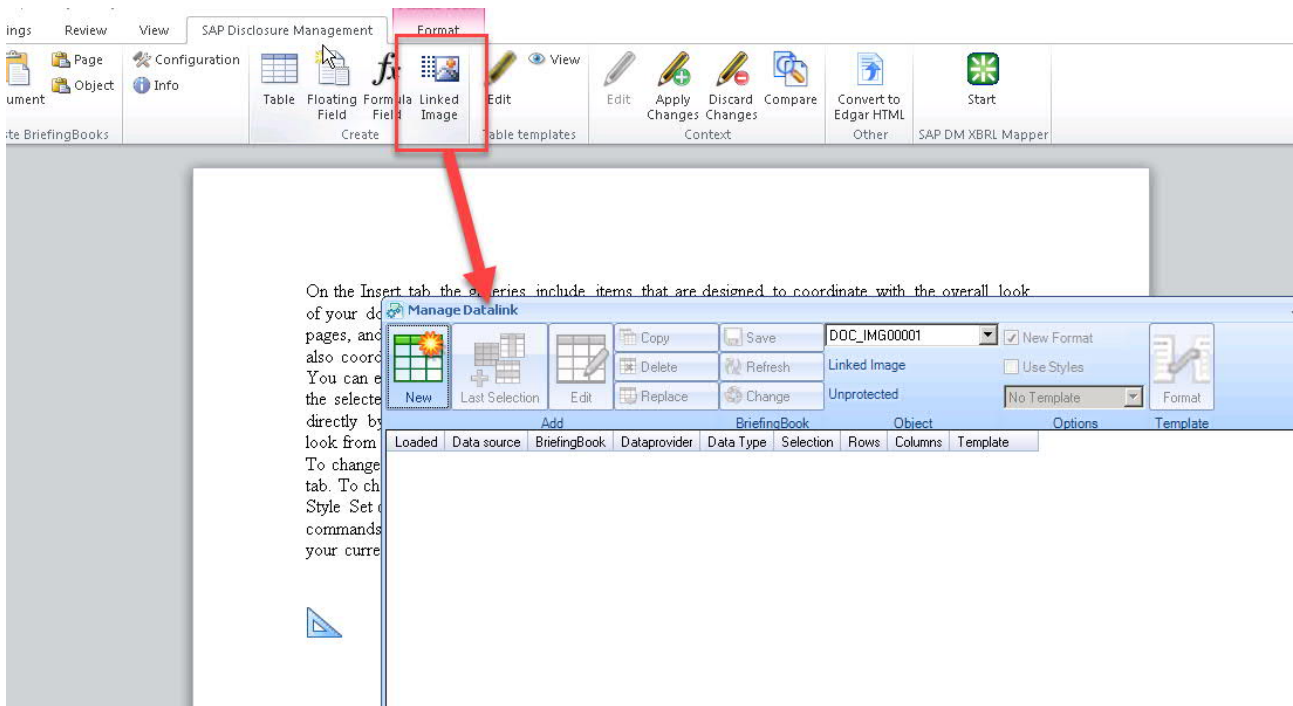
ings Review View SAP Disclosure Management Format

Page
Object
ument
te BriefingBooks

Configuration
Info

Table Floating Field Formula Field Linked Image
Create

Edit View
Table templates

Edit Apply Changes Discard Changes Compare
Context

Convert to Edgar HTML
Other

Start
SAP DM XBRL Mapper

On the Insert tab the galleries include items that are designed to coordinate with the overall look of your do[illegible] pages, and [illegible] also coord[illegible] You can e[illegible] the selecte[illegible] directly by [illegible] look from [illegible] To change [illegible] tab. To ch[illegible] Style Set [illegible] commands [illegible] your curre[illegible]

Manage Datalink

New Last Selection
Add

Edit

Copy Save
Delete Refresh
Replace Change
BriefingBook

DOC_IMG00001
Linked Image
Unprotected
Object

New Format
Use Styles
No Template
Options

Format
Template

| Loaded | Data source | BriefingBook | Dataprovider | Data Type | Selection | Rows | Columns | Template |
|---|---|---|---|---|---|---|---|---|